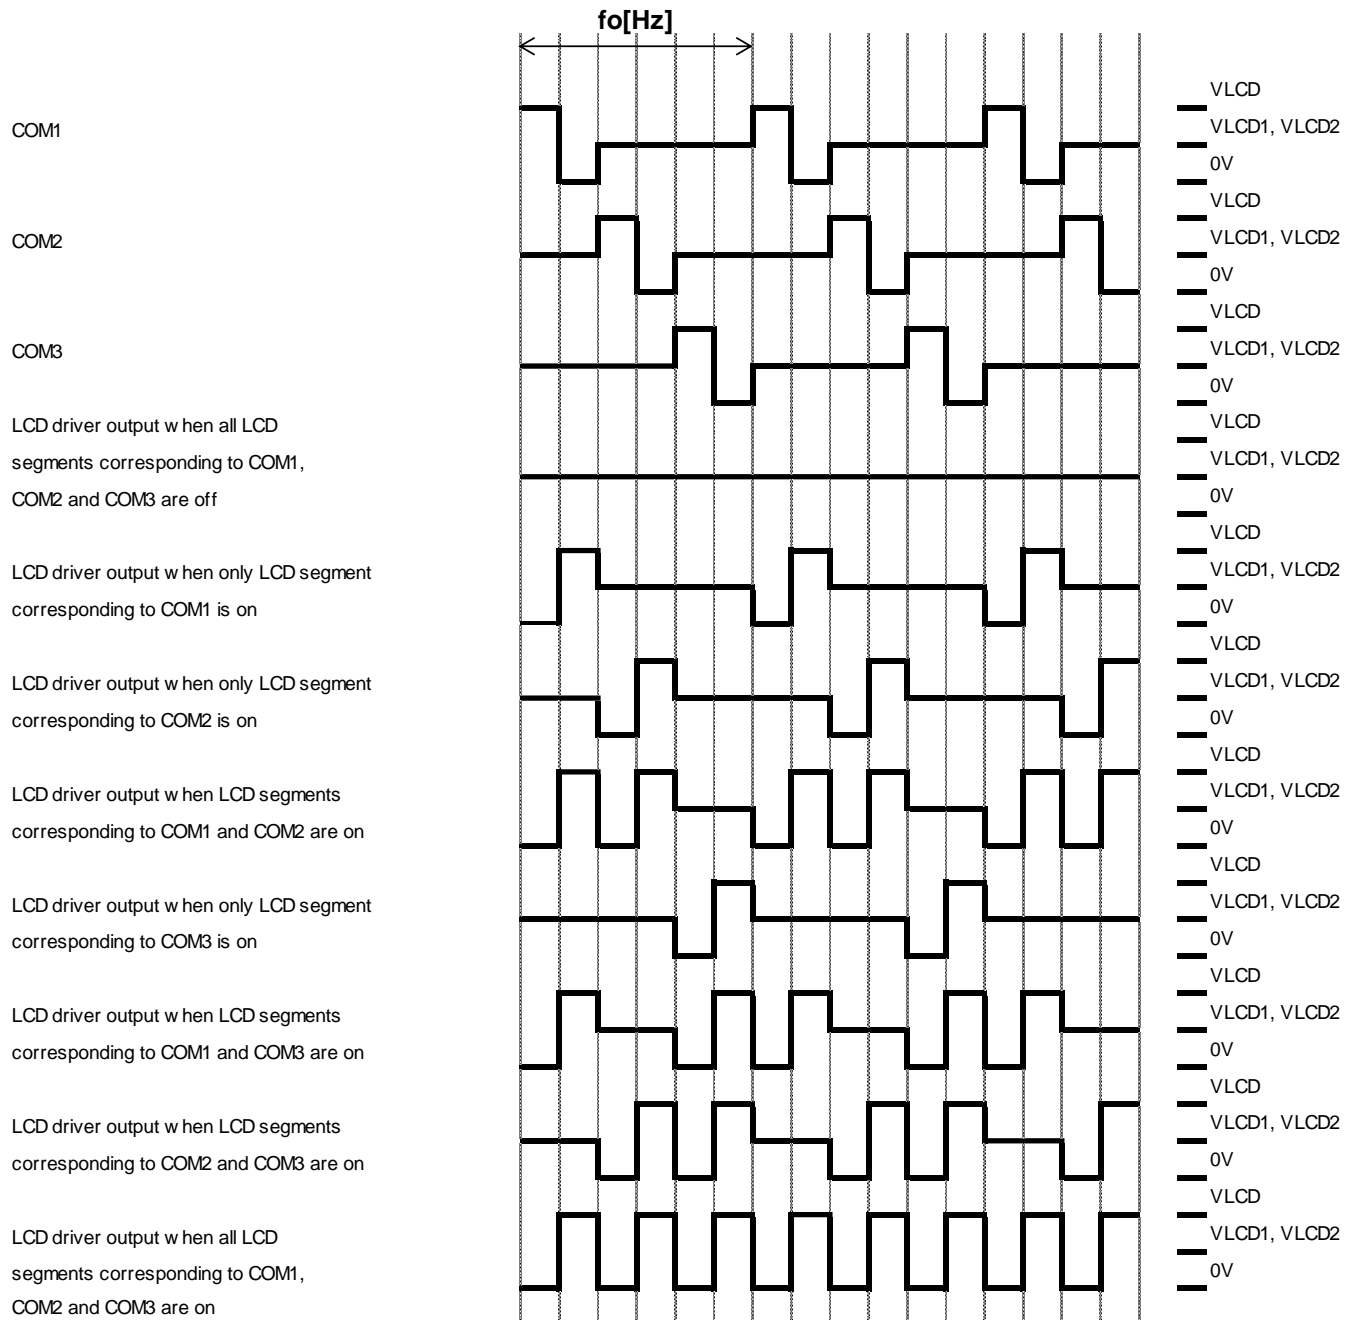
fo[Hz]

COM1

VLCD
VLCD1, VLCD2
0V

COM2

VLCD
VLCD1, VLCD2
0V

COM3

VLCD
VLCD1, VLCD2
0V

LCD driver output w hen all LCD segments corresponding to COM1, COM2 and COM3 are off

VLCD
VLCD1, VLCD2
0V

LCD driver output w hen only LCD segment corresponding to COM1 is on

VLCD
VLCD1, VLCD2
0V

LCD driver output w hen only LCD segment corresponding to COM2 is on

VLCD
VLCD1, VLCD2
0V

LCD driver output w hen LCD segments corresponding to COM1 and COM2 are on

VLCD
VLCD1, VLCD2
0V

LCD driver output w hen only LCD segment corresponding to COM3 is on

VLCD
VLCD1, VLCD2
0V

LCD driver output w hen LCD segments corresponding to COM1 and COM3 are on

VLCD
VLCD1, VLCD2
0V

LCD driver output w hen LCD segments corresponding to COM2 and COM3 are on

VLCD
VLCD1, VLCD2
0V

LCD driver output w hen all LCD segments corresponding to COM1, COM2 and COM3 are on

VLCD
VLCD1, VLCD2
0V